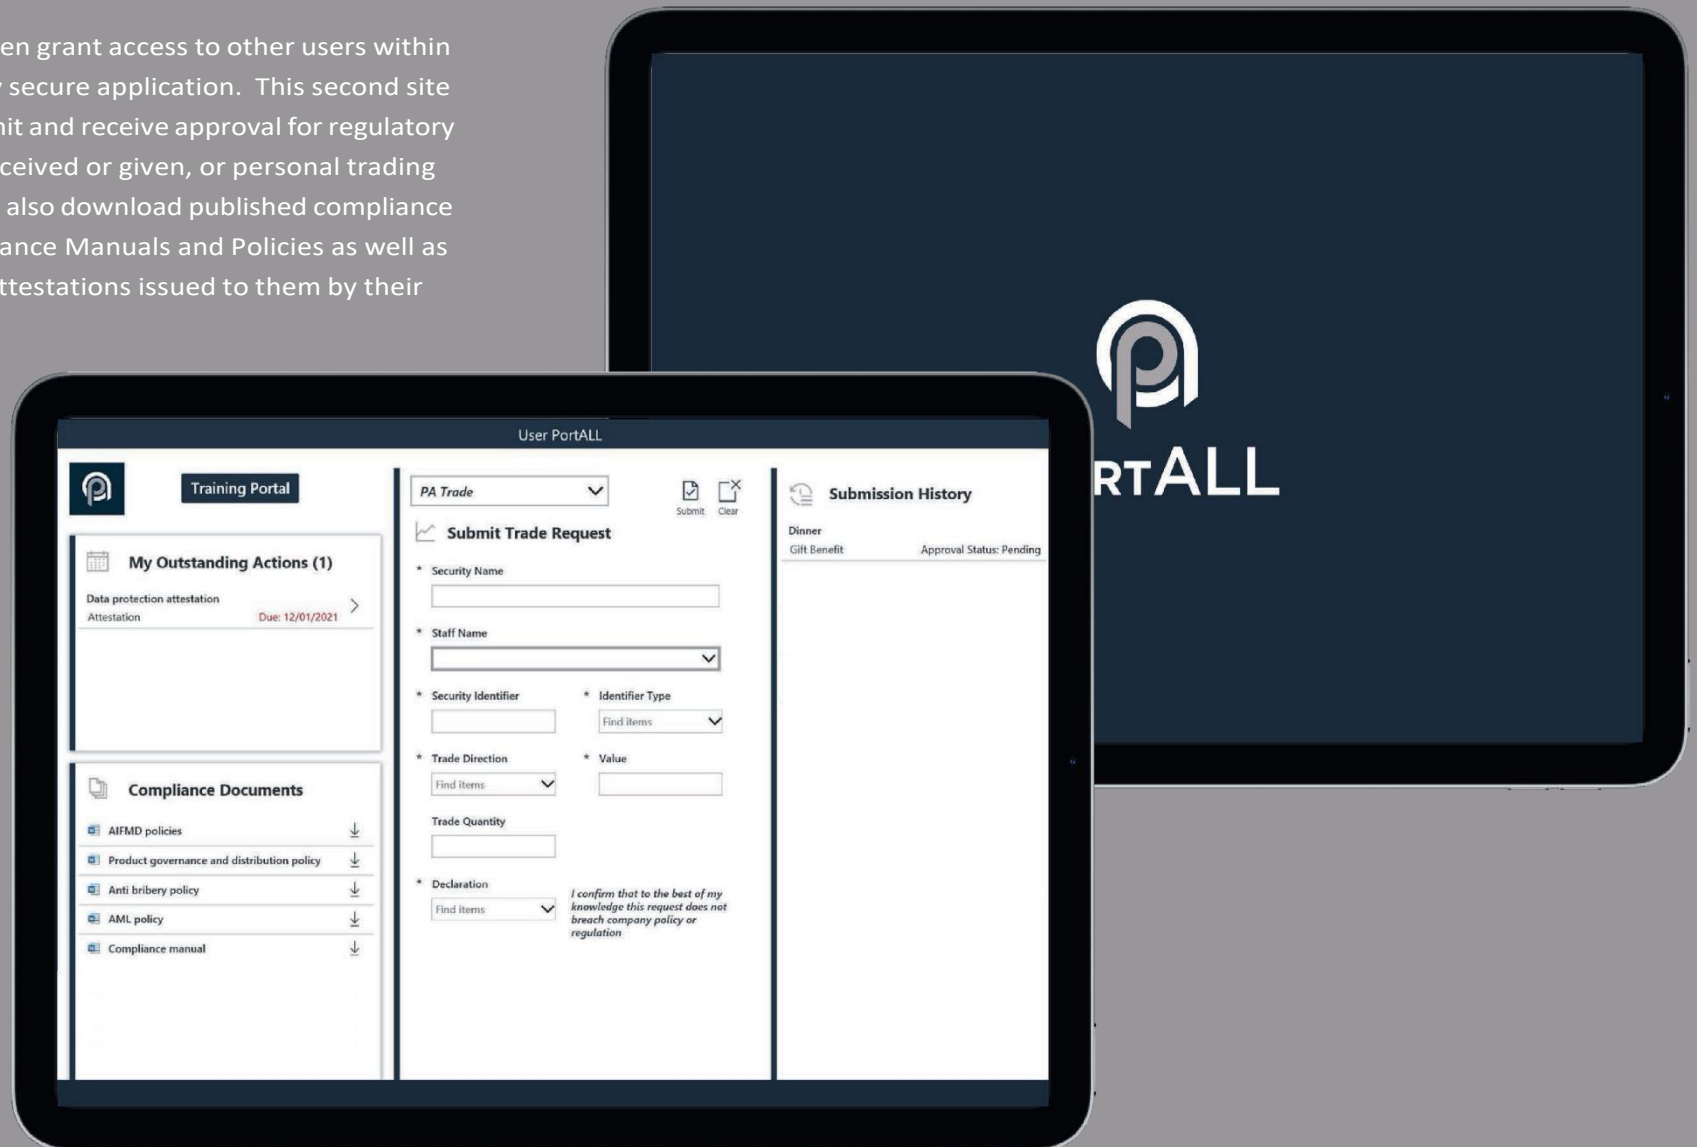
en grant access to other users within secure application. This second site nit and receive approval for regulatory ceived or given, or personal trading also download published compliance ance Manuals and Policies as well as ttestations issued to them by their

RTALL

User PortALL

Training Portal

My Outstanding Actions (1)

Data protection attestation
Attestation Due: 12/01/2021

Compliance Documents

AIFMD policies
Product governance and distribution policy
Anti bribery policy
AML policy
Compliance manual

PA Trade

Submit Clear

Submit Trade Request

* Security Name

* Staff Name

* Security Identifier * Identifier Type
Find items

* Trade Direction * Value
Find items

Trade Quantity

* Declaration
Find items
I confirm that to the best of my knowledge this request does not breach company policy or regulation

Submission History

Dinner
Gift Benefit Approval Status: Pending